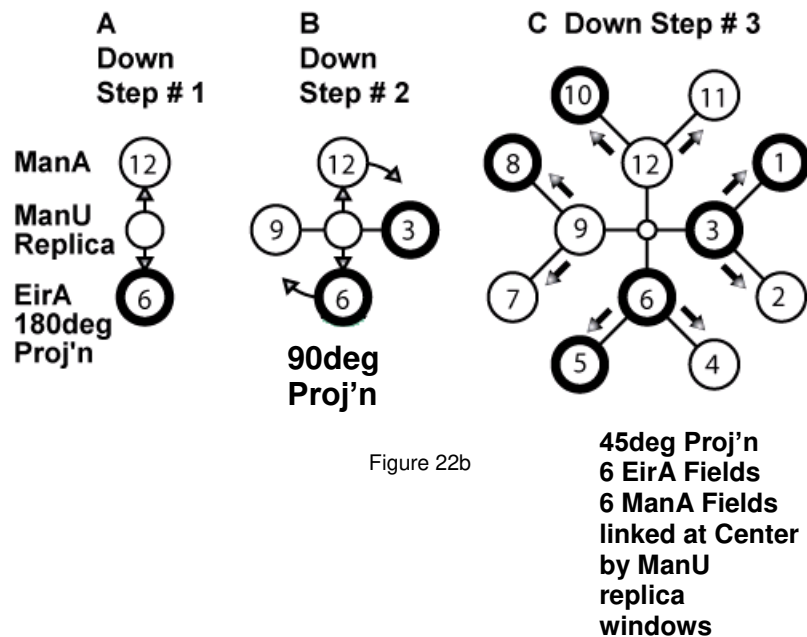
A
Down
Step # 1

B
Down
Step # 2

C Down Step # 3

ManA
ManU
Replica
EirA
180deg
Proj'n

12

6

12
9
3
6

90deg
Proj'n

10
11
8
12
1
9
3
7
2
6
5
4

45deg Proj'n
6 EirA Fields
6 ManA Fields
linked at Center
by ManU
replica
windows

Figure 22b